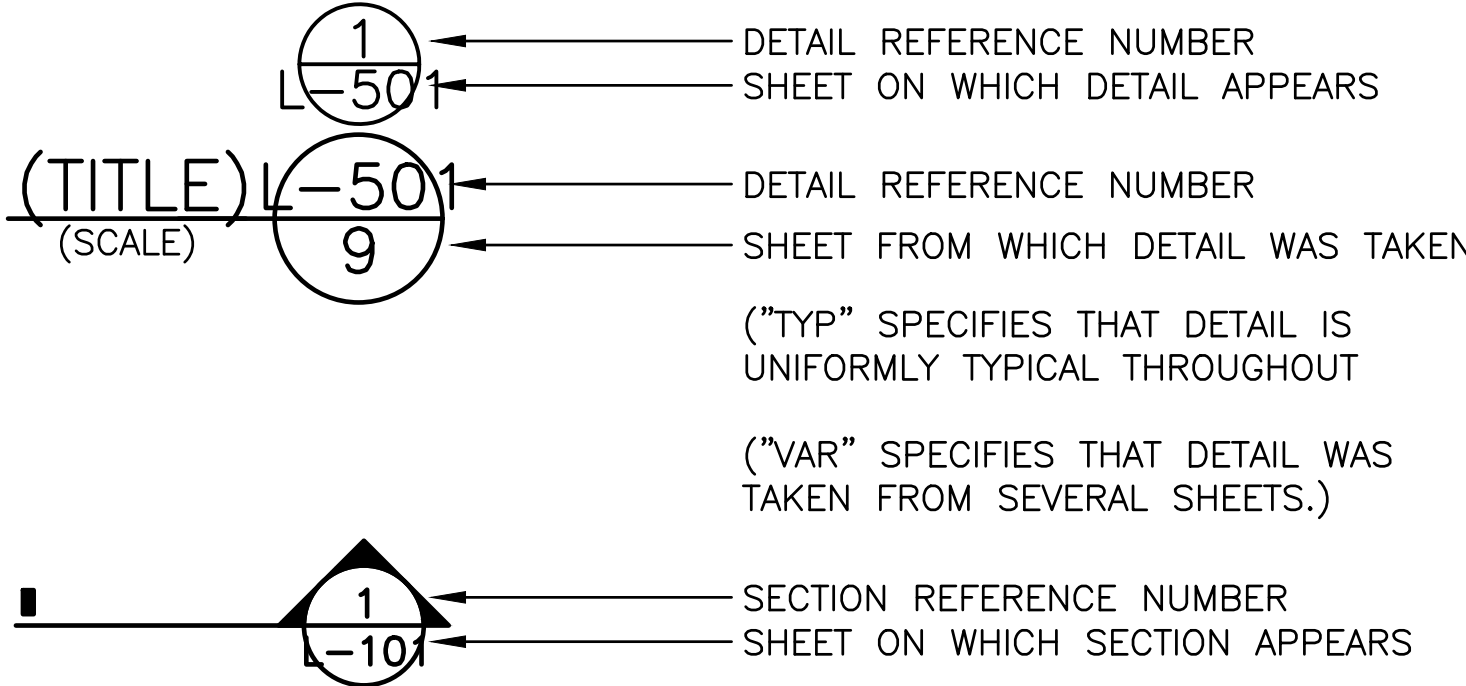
1
L-501

DETAIL REFERENCE NUMBER
SHEET ON WHICH DETAIL APPEARS

(TITLE) L-501
(SCALE) 9

DETAIL REFERENCE NUMBER
SHEET FROM WHICH DETAIL WAS TAKEN

("TYP" SPECIFIES THAT DETAIL IS UNIFORMLY TYPICAL THROUGHOUT

("VAR" SPECIFIES THAT DETAIL WAS TAKEN FROM SEVERAL SHEETS.)

1
L-101

SECTION REFERENCE NUMBER
SHEET ON WHICH SECTION APPEARS